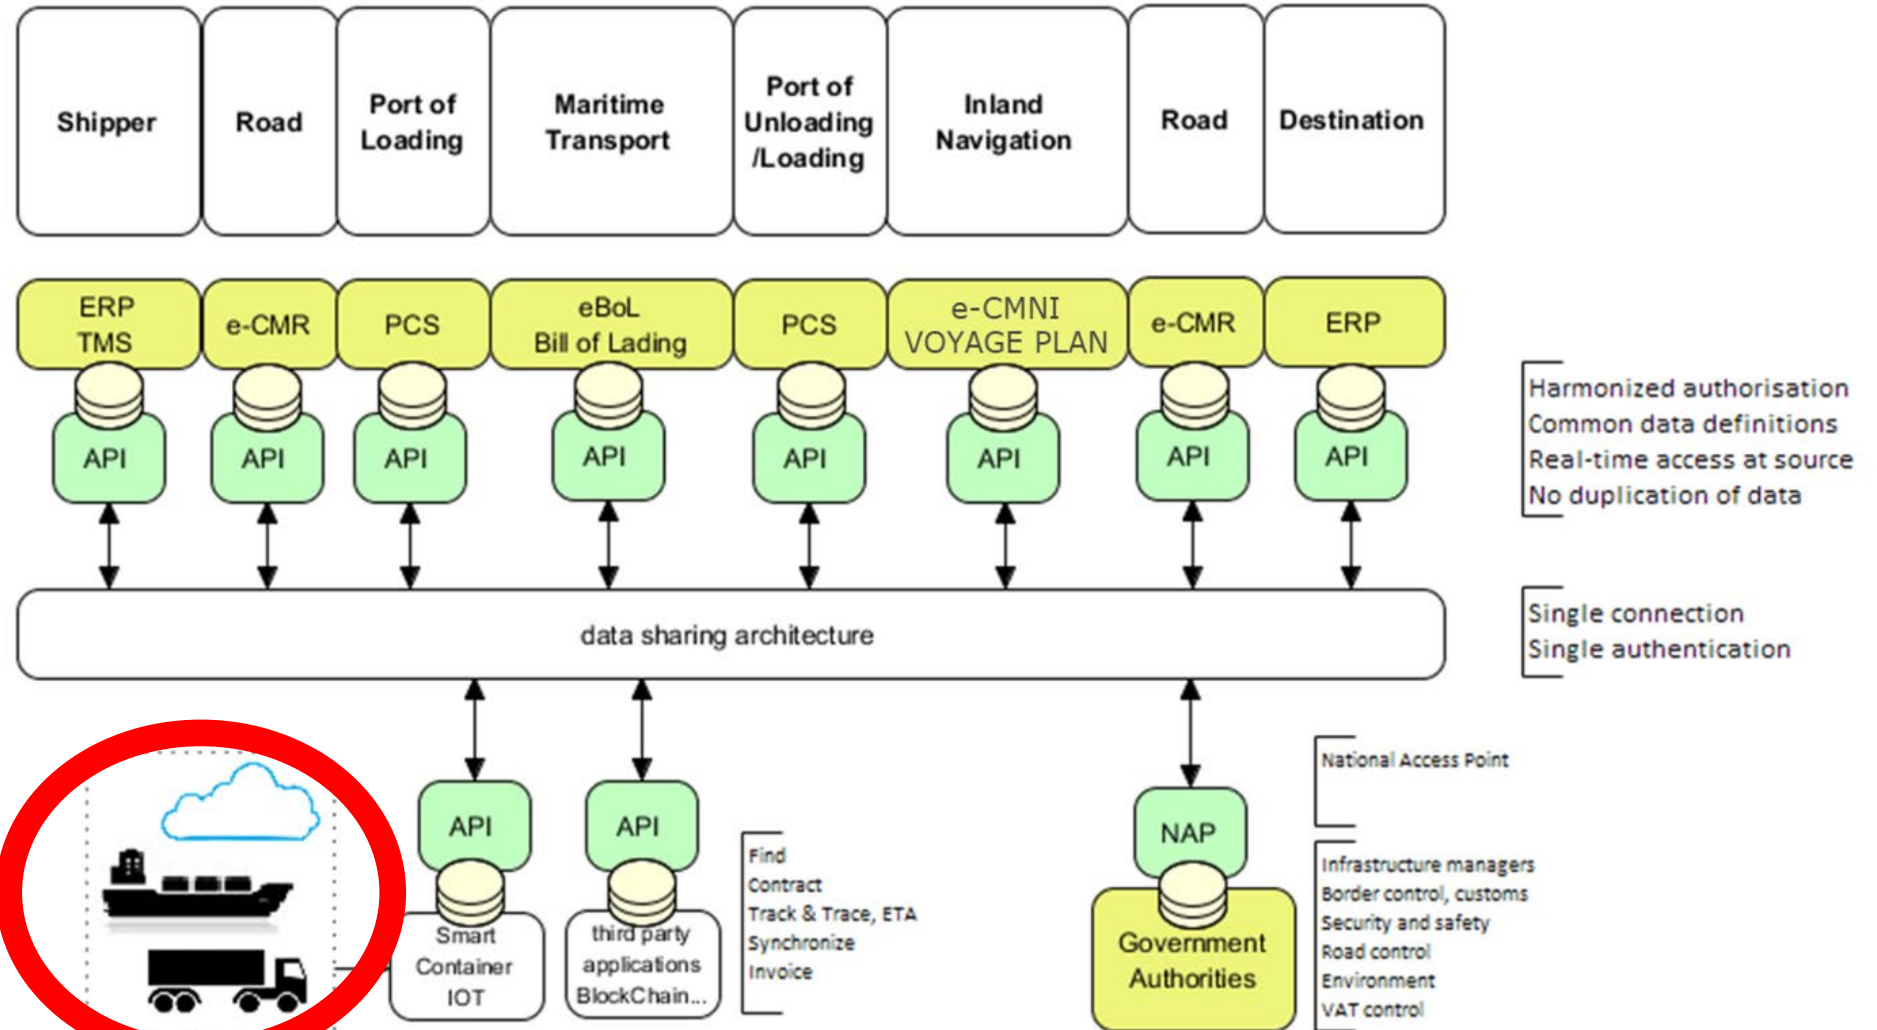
Shipper

Road

Port of Loading

Maritime Transport

Port of Unloading /Loading

Inland Navigation

Road

Destination

ERP TMS

e-CMR

PCS

eBoL Bill of Lading

PCS

e-CMNI VOYAGE PLAN

e-CMR

ERP

API

API

API

API

API

API

API

API

Harmonized authorisation
Common data definitions
Real-time access at source
No duplication of data

data sharing architecture

Single connection
Single authentication

API

API

Smart Container IOT

third party applications BlockChain...

Find
Contract
Track & Trace, ETA
Synchronize
Invoice

National Access Point

NAP

Government Authorities

Infrastructure managers
Border control, customs
Security and safety
Road control
Environment
VAT control